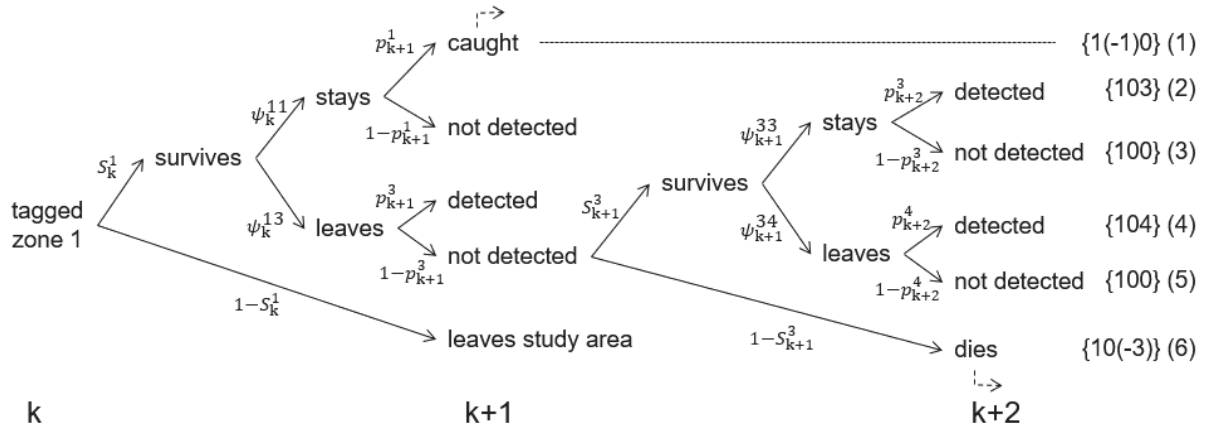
$p_{k+1}^{1}$ caught {1(-1)0} (1)

$S_k^1$ survives $\psi_k^{11}$ stays

$1-p_{k+1}^{1}$ not detected

$p_{k+2}^{3}$ detected {103} (2)

$\psi_{k+1}^{33}$ stays

$1-p_{k+2}^{3}$ not detected {100} (3)

tagged zone 1

$\psi_k^{13}$ leaves

$p_{k+1}^{3}$ detected

$1-p_{k+1}^{3}$ not detected

$S_{k+1}^{3}$ survives

$\psi_{k+1}^{34}$ leaves

$p_{k+2}^{4}$ detected {104} (4)

$1-p_{k+2}^{4}$ not detected {100} (5)

$1-S_k^1$ leaves study area

$1-S_{k+1}^{3}$ dies {10(-3)} (6)

k k+1 k+2